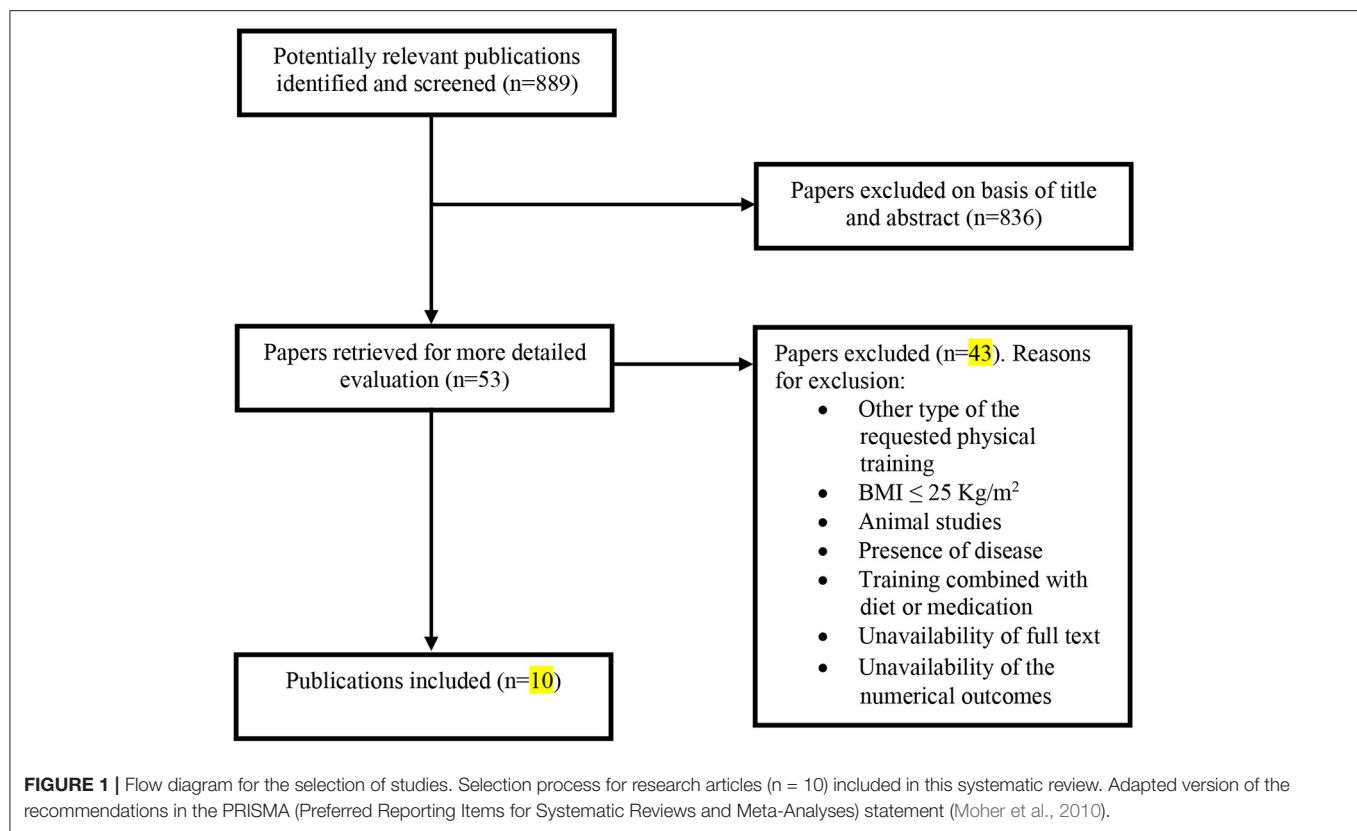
Potentially relevant publications identified and screened (n=889)

Papers excluded on basis of title and abstract (n=836)

Papers retrieved for more detailed evaluation (n=53)

Papers excluded (n=43). Reasons for exclusion:
- Other type of the requested physical training
- BMI $\leq$ 25 Kg/m$^2$
- Animal studies
- Presence of disease
- Training combined with diet or medication
- Unavailability of full text
- Unavailability of the numerical outcomes

Publications included (n=10)

**FIGURE 1 |** Flow diagram for the selection of studies. Selection process for research articles (n = 10) included in this systematic review. Adapted version of the recommendations in the PRISMA (Preferred Reporting Items for Systematic Reviews and Meta-Analyses) statement (Moher et al., 2010).